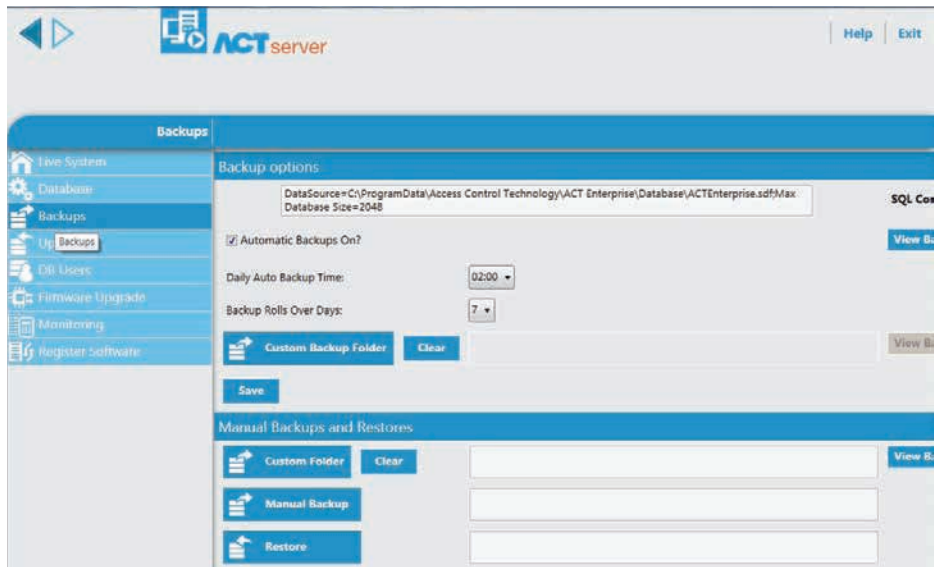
ACTserver

Help | Exit

Backups

Live System
Database
Backups
Up Backups
DB Users
Firmware Upgrade
Monitoring
Register Software

Backup options

DataSource=C:\ProgramData\Access Control Technology\ACT Enterprise\Database\ACTEnterprise.sdf;Max Database Size=2048

SQL Co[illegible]

☑ Automatic Backups On?

View Ba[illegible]

Daily Auto Backup Time: 02:00

Backup Rolls Over Days: 7

Custom Backup Folder
Clear

View Ba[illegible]

Save

Manual Backups and Restores

Custom Folder
Clear

View Ba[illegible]

Manual Backup

Restore